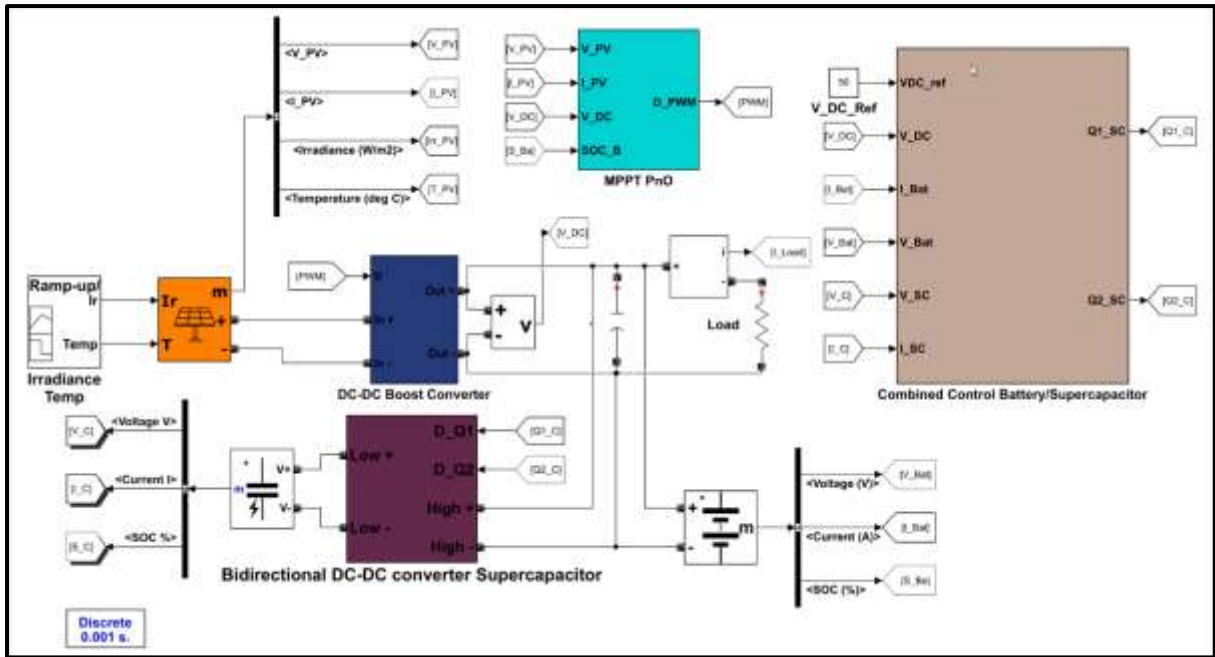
<V_PV>
[V_PV]
<I_PV>
[I_PV]
<Irradiance (W/m2)>
[Ir_PV]
<Temperature (deg C)>
[T_PV]

[V_PV] V_PV
[I_PV] I_PV
[V_DC] V_DC
[S_Bat] SOC_B
D_PWM [PWM]
MPPT PnO

50 VDC_ref
V_DC_Ref
[V_DC] V_DC
[I_Bat] I_Bat
[V_Bat] V_Bat
[V_C] V_SC
[I_C] I_SC
Q1_SC [Q1_C]
Q2_SC [Q2_C]
Combined Control Battery/Supercapacitor

Ramp-up/ Ir
Temp
Irradiance Temp
Ir m
T +
-

[PWM] g
Out +
In +
In -
Out -
DC-DC Boost Converter
[V_DC]
+ V
-
+ i
-
[I_Load]
Load

[V_C] <Voltage V>
[I_C] <Current I>
[S_C] <SOC %>
V+
V-
m
Low +
Low -
D_Q1 [Q1_C]
D_Q2 [Q2_C]
High +
High -
Bidirectional DC-DC converter Supercapacitor

+
-
m
<Voltage (V)> [V_Bat]
<Current (A)> [I_Bat]
<SOC (%)> [S_Bat]

Discrete
0.001 s.